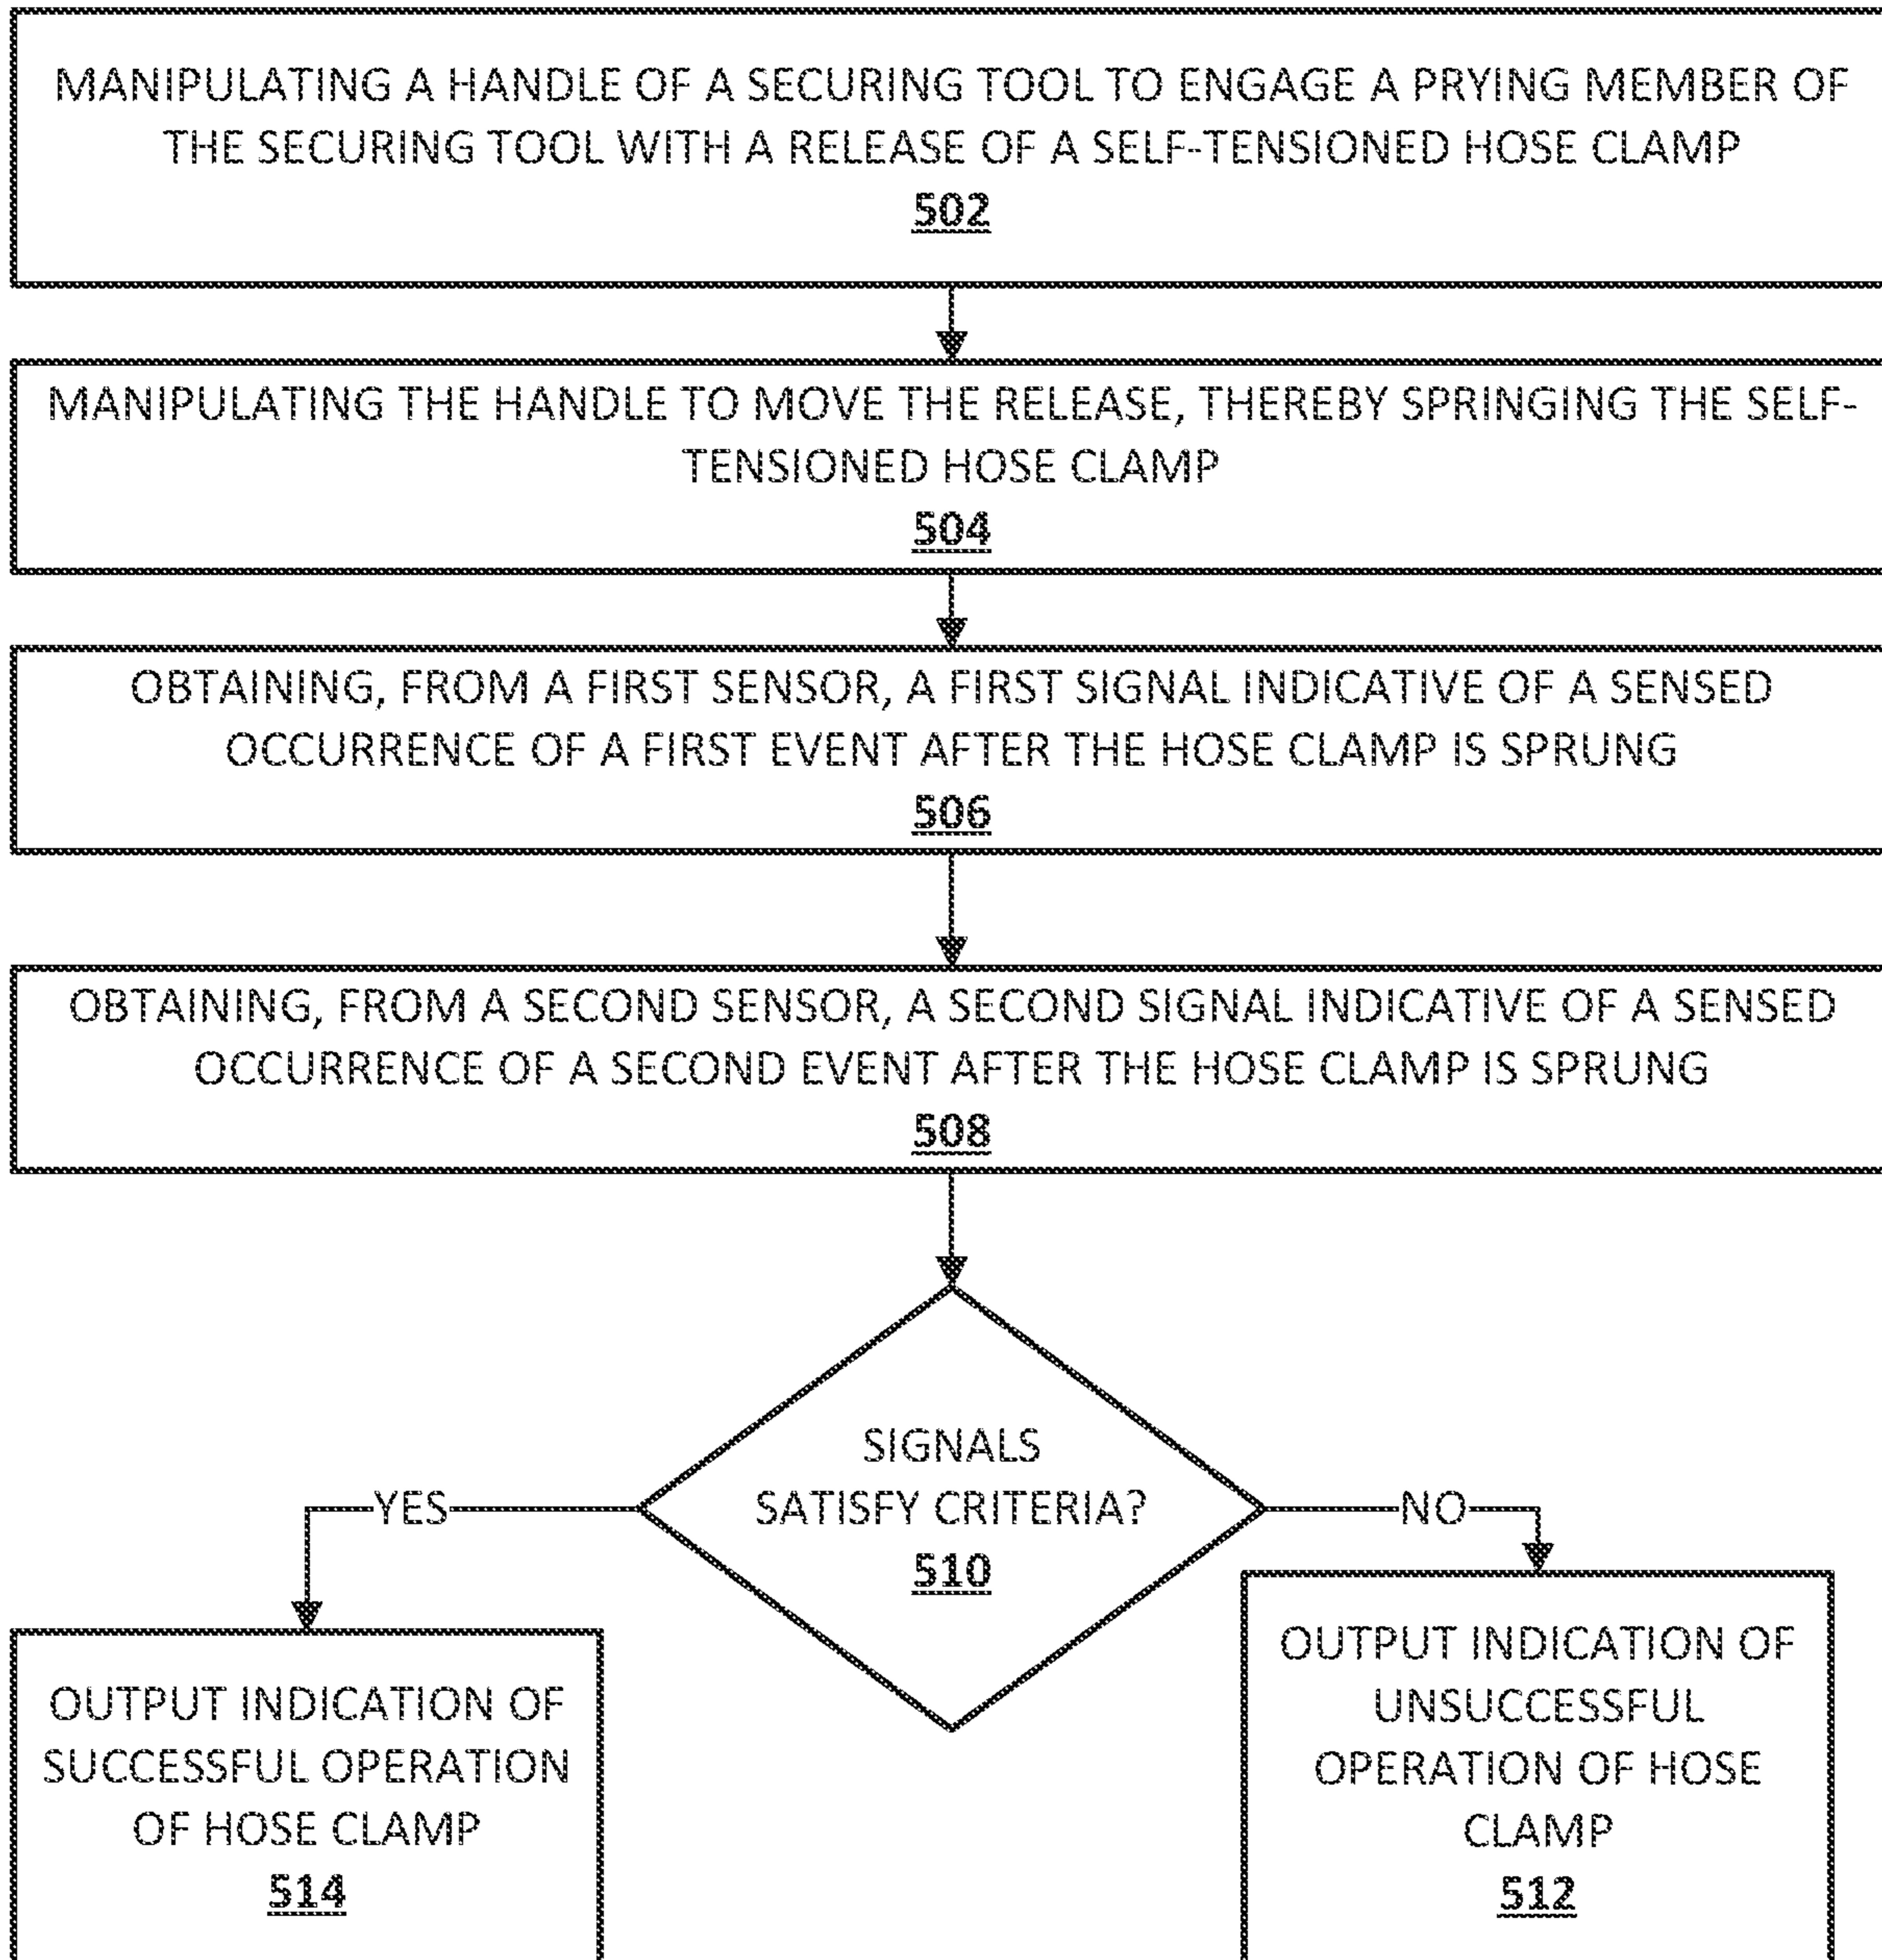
MANIPULATING A HANDLE OF A SECURING TOOL TO ENGAGE A PRYING MEMBER OF THE SECURING TOOL WITH A RELEASE OF A SELF-TENSIONED HOSE CLAMP
502

MANIPULATING THE HANDLE TO MOVE THE RELEASE, THEREBY SPRINGING THE SELF-TENSIONED HOSE CLAMP
504

OBTAINING, FROM A FIRST SENSOR, A FIRST SIGNAL INDICATIVE OF A SENSED OCCURRENCE OF A FIRST EVENT AFTER THE HOSE CLAMP IS SPRUNG
506

OBTAINING, FROM A SECOND SENSOR, A SECOND SIGNAL INDICATIVE OF A SENSED OCCURRENCE OF A SECOND EVENT AFTER THE HOSE CLAMP IS SPRUNG
508

SIGNALS SATISFY CRITERIA?
510

YES

NO

OUTPUT INDICATION OF SUCCESSFUL OPERATION OF HOSE CLAMP
514

OUTPUT INDICATION OF UNSUCCESSFUL OPERATION OF HOSE CLAMP
512